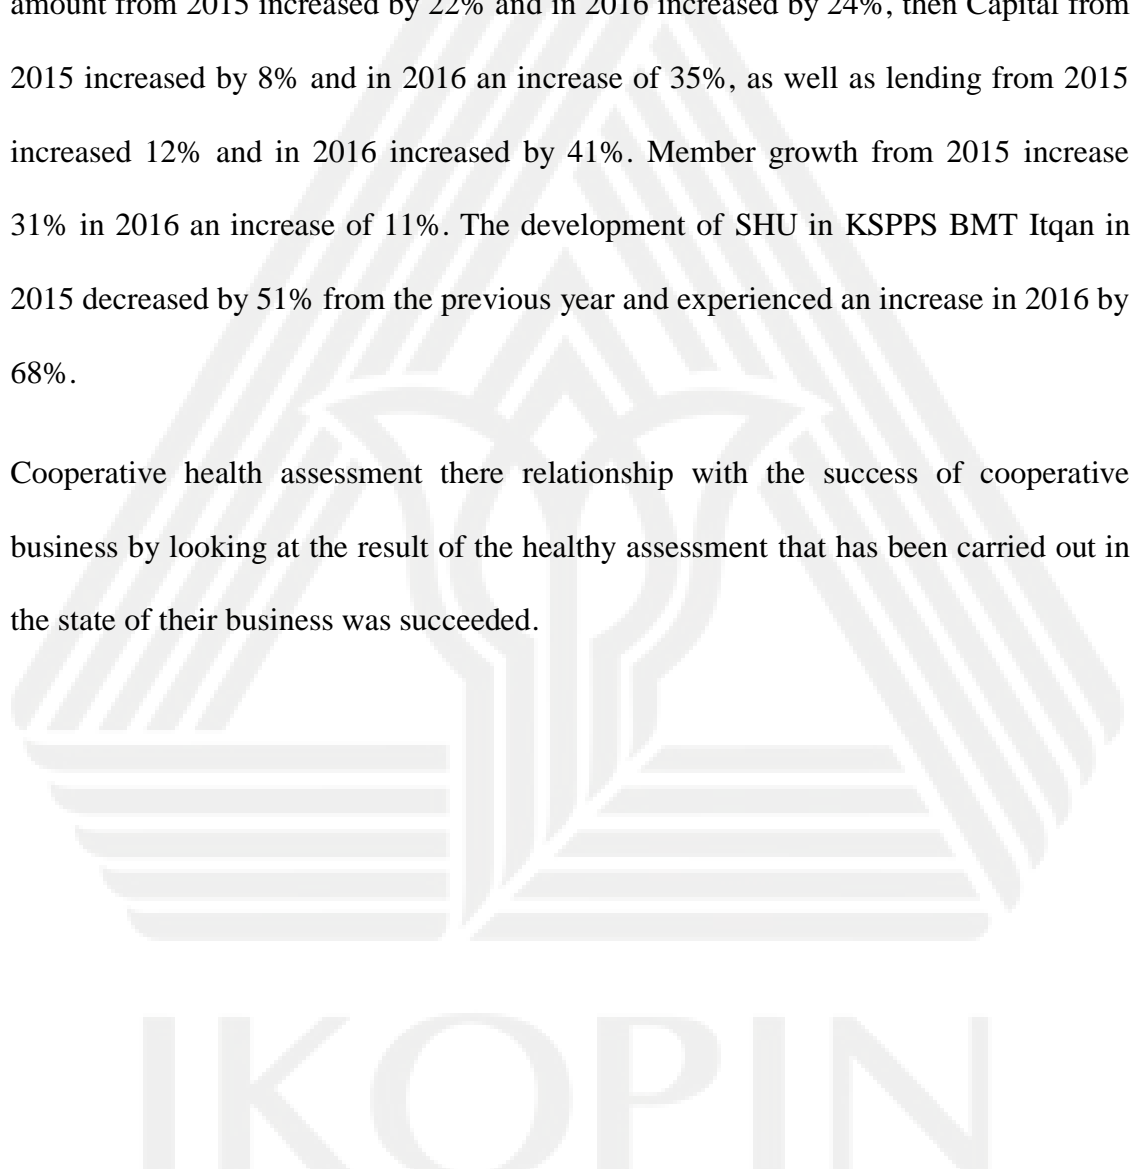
amount from 2015 increased by 22% and in 2016 increased by 24%, then Capital from 2015 increased by 8% and in 2016 an increase of 35%, as well as lending from 2015 increased 12% and in 2016 increased by 41%. Member growth from 2015 increase 31% in 2016 an increase of 11%. The development of SHU in KSPPS BMT Itqan in 2015 decreased by 51% from the previous year and experienced an increase in 2016 by 68%.

Cooperative health assessment there relationship with the success of cooperative business by looking at the result of the healthy assessment that has been carried out in the state of their business was succeeded.

IKOPIN